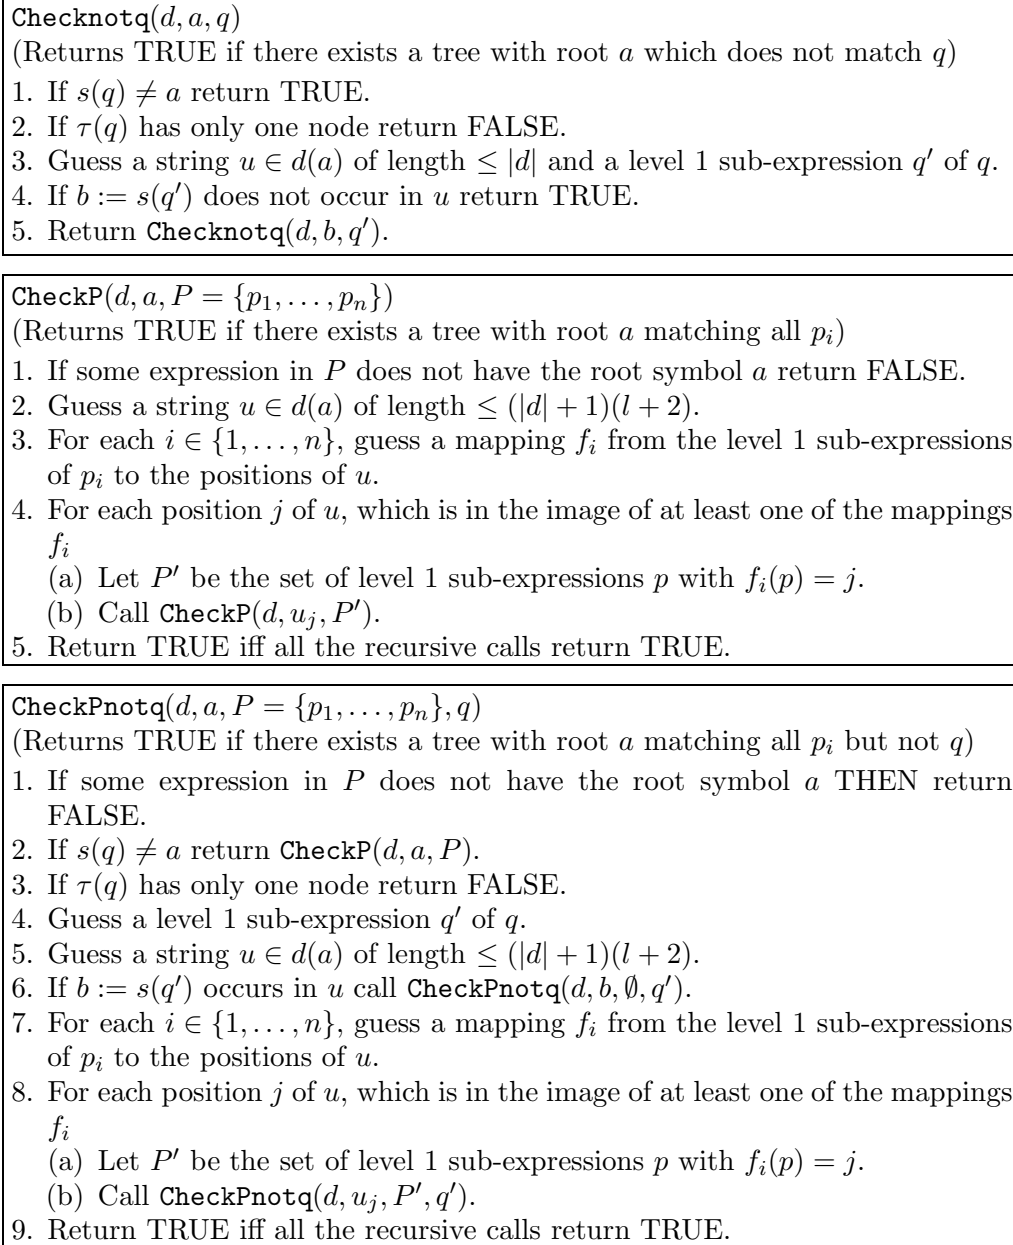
Checknotq$(d, a, q)$
(Returns TRUE if there exists a tree with root $a$ which does not match $q$)
1. If $s(q) \neq a$ return TRUE.
2. If $\tau(q)$ has only one node return FALSE.
3. Guess a string $u \in d(a)$ of length $\leq |d|$ and a level 1 sub-expression $q'$ of $q$.
4. If $b := s(q')$ does not occur in $u$ return TRUE.
5. Return Checknotq$(d, b, q')$.

CheckP$(d, a, P = \{p_1, \ldots, p_n\})$
(Returns TRUE if there exists a tree with root $a$ matching all $p_i$)
1. If some expression in $P$ does not have the root symbol $a$ return FALSE.
2. Guess a string $u \in d(a)$ of length $\leq (|d| + 1)(l + 2)$.
3. For each $i \in \{1, \ldots, n\}$, guess a mapping $f_i$ from the level 1 sub-expressions of $p_i$ to the positions of $u$.
4. For each position $j$ of $u$, which is in the image of at least one of the mappings $f_i$
(a) Let $P'$ be the set of level 1 sub-expressions $p$ with $f_i(p) = j$.
(b) Call CheckP$(d, u_j, P')$.
5. Return TRUE iff all the recursive calls return TRUE.

CheckPnotq$(d, a, P = \{p_1, \ldots, p_n\}, q)$
(Returns TRUE if there exists a tree with root $a$ matching all $p_i$ but not $q$)
1. If some expression in $P$ does not have the root symbol $a$ THEN return FALSE.
2. If $s(q) \neq a$ return CheckP$(d, a, P)$.
3. If $\tau(q)$ has only one node return FALSE.
4. Guess a level 1 sub-expression $q'$ of $q$.
5. Guess a string $u \in d(a)$ of length $\leq (|d| + 1)(l + 2)$.
6. If $b := s(q')$ occurs in $u$ call CheckPnotq$(d, b, \emptyset, q')$.
7. For each $i \in \{1, \ldots, n\}$, guess a mapping $f_i$ from the level 1 sub-expressions of $p_i$ to the positions of $u$.
8. For each position $j$ of $u$, which is in the image of at least one of the mappings $f_i$
(a) Let $P'$ be the set of level 1 sub-expressions $p$ with $f_i(p) = j$.
(b) Call CheckPnotq$(d, u_j, P', q')$.
9. Return TRUE iff all the recursive calls return TRUE.